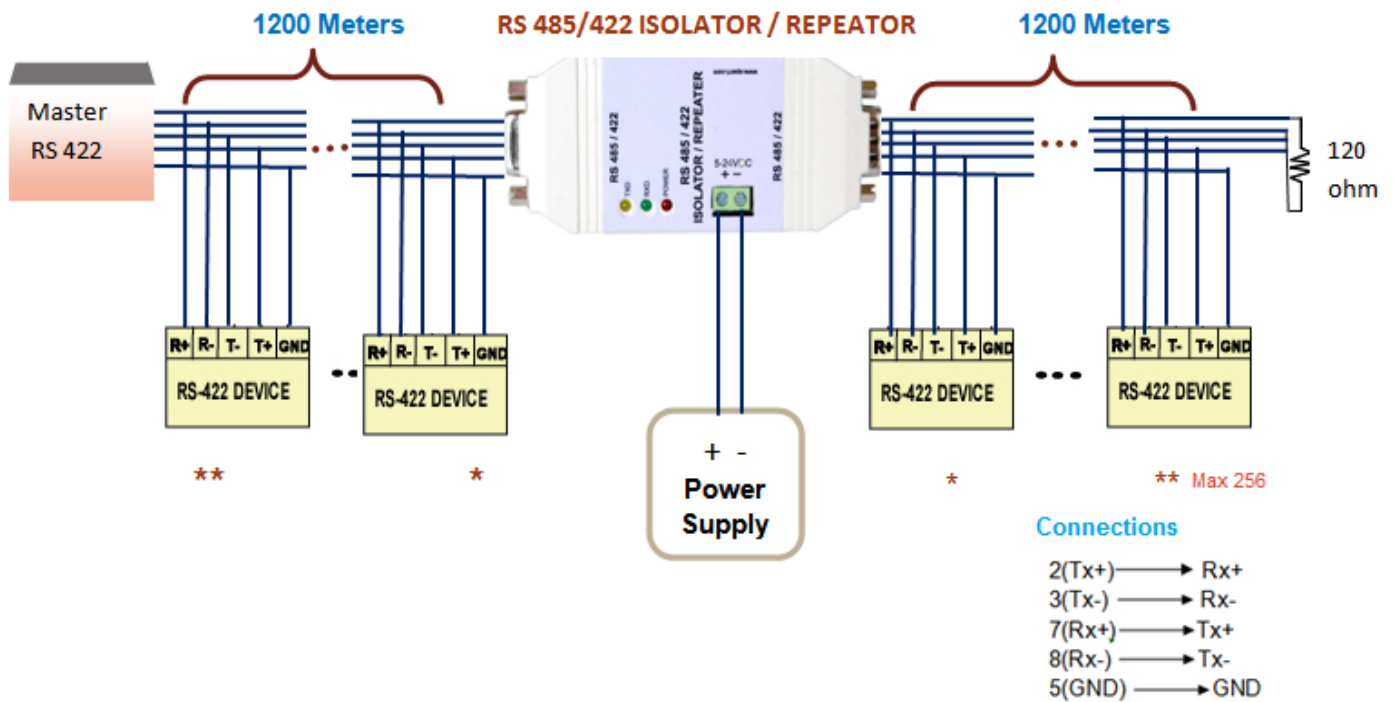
1200 Meters

RS 485/422 ISOLATOR / REPEATOR

1200 Meters

Master
RS 422

RS 485 / 422

TXD RXD POWER

RS 485 / 422
ISOLATOR / REPEATER

5-24VDC
+ −

RS 485 / 422

120
ohm

| R+ | R- | T- | T+ | GND |
|---|---|---|---|---|

RS-422 DEVICE

| R+ | R- | T- | T+ | GND |
|---|---|---|---|---|

RS-422 DEVICE

| R+ | R- | T- | T+ | GND |
|---|---|---|---|---|

RS-422 DEVICE

| R+ | R- | T- | T+ | GND |
|---|---|---|---|---|

RS-422 DEVICE

**

*

+ -
Power
Supply

*

** Max 256

Connections
2(Tx+) → Rx+
3(Tx-) → Rx-
7(Rx+) → Tx+
8(Rx-) → Tx-
5(GND) → GND